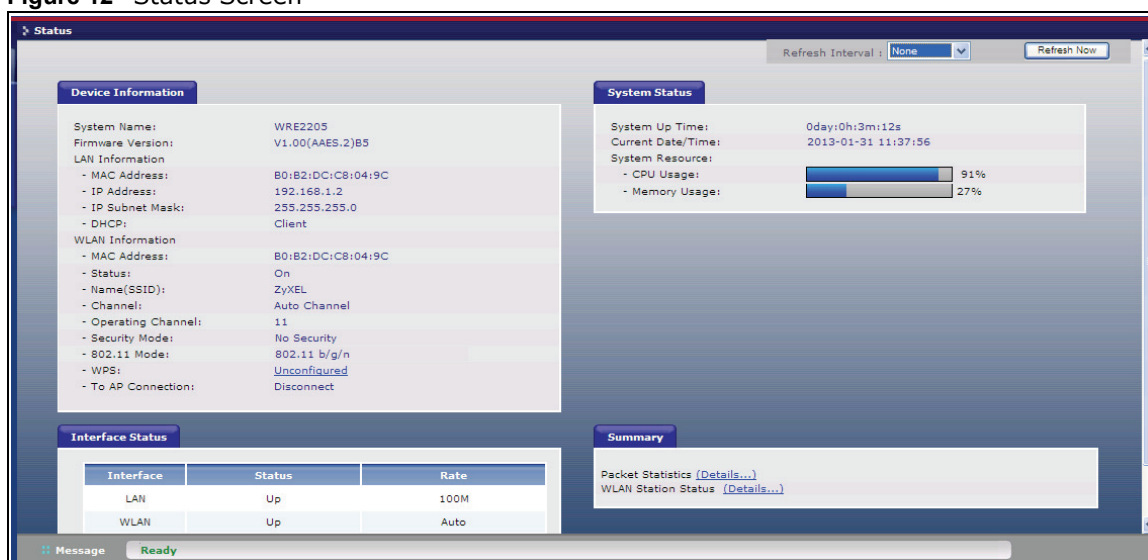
Figure 12 Status Screen

Status

Refresh Interval : None

Refresh Now

Device Information

System Name: WRE2205
Firmware Version: V1.00(AAES.2)B5
LAN Information
- MAC Address: B0:B2:DC:C8:04:9C
- IP Address: 192.168.1.2
- IP Subnet Mask: 255.255.255.0
- DHCP: Client
WLAN Information
- MAC Address: B0:B2:DC:C8:04:9C
- Status: On
- Name(SSID): ZyXEL
- Channel: Auto Channel
- Operating Channel: 11
- Security Mode: No Security
- 802.11 Mode: 802.11 b/g/n
- WPS: Unconfigured
- To AP Connection: Disconnect

System Status

System Up Time: 0day:0h:3m:12s
Current Date/Time: 2013-01-31 11:37:56
System Resource:
- CPU Usage: 91%
- Memory Usage: 27%

Interface Status

| Interface | Status | Rate |
|---|---|---|
| LAN | Up | 100M |
| WLAN | Up | Auto |

Summary

Packet Statistics (Details...)
WLAN Station Status (Details...)

Message Ready